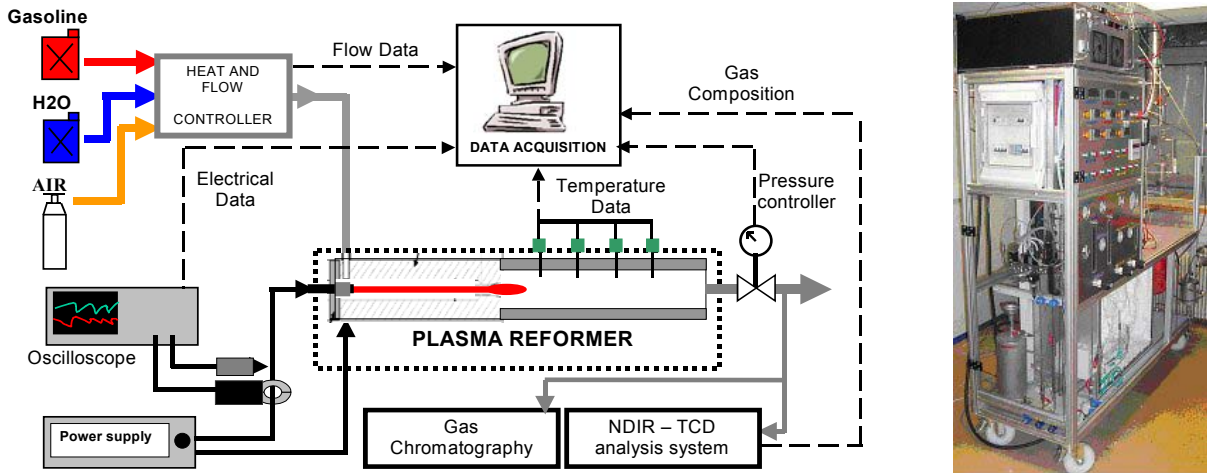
Gasoline

H2O

AIR

HEAT AND FLOW CONTROLLER

Flow Data

DATA ACQUISITION

Gas Composition

Electrical Data

Temperature Data

Pressure controller

Oscilloscope

PLASMA REFORMER

Power supply

Gas Chromatography

NDIR – TCD analysis system